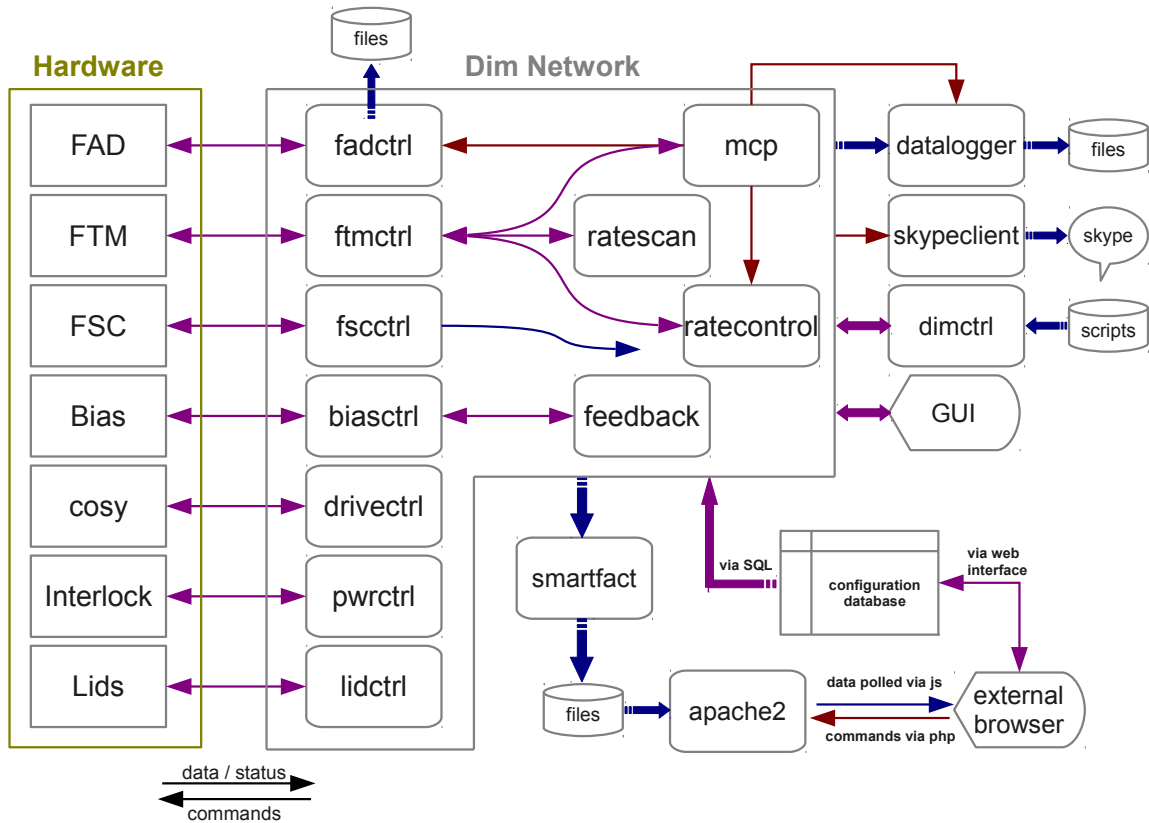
Hardware

FAD
FTM
FSC
Bias
cosy
Interlock
Lids

files

Dim Network

fadctrl
ftmctrl
fscctrl
biasctrl
drivectrl
pwrctrl
lidctrl

mcp
ratescan
ratecontrol
feedback

datalogger
files
skypeclient
skype
dimctrl
scripts
GUI

smartfact
files
apache2

via SQL
configuration database
via web interface

data polled via js
commands via php
external browser

data / status
commands